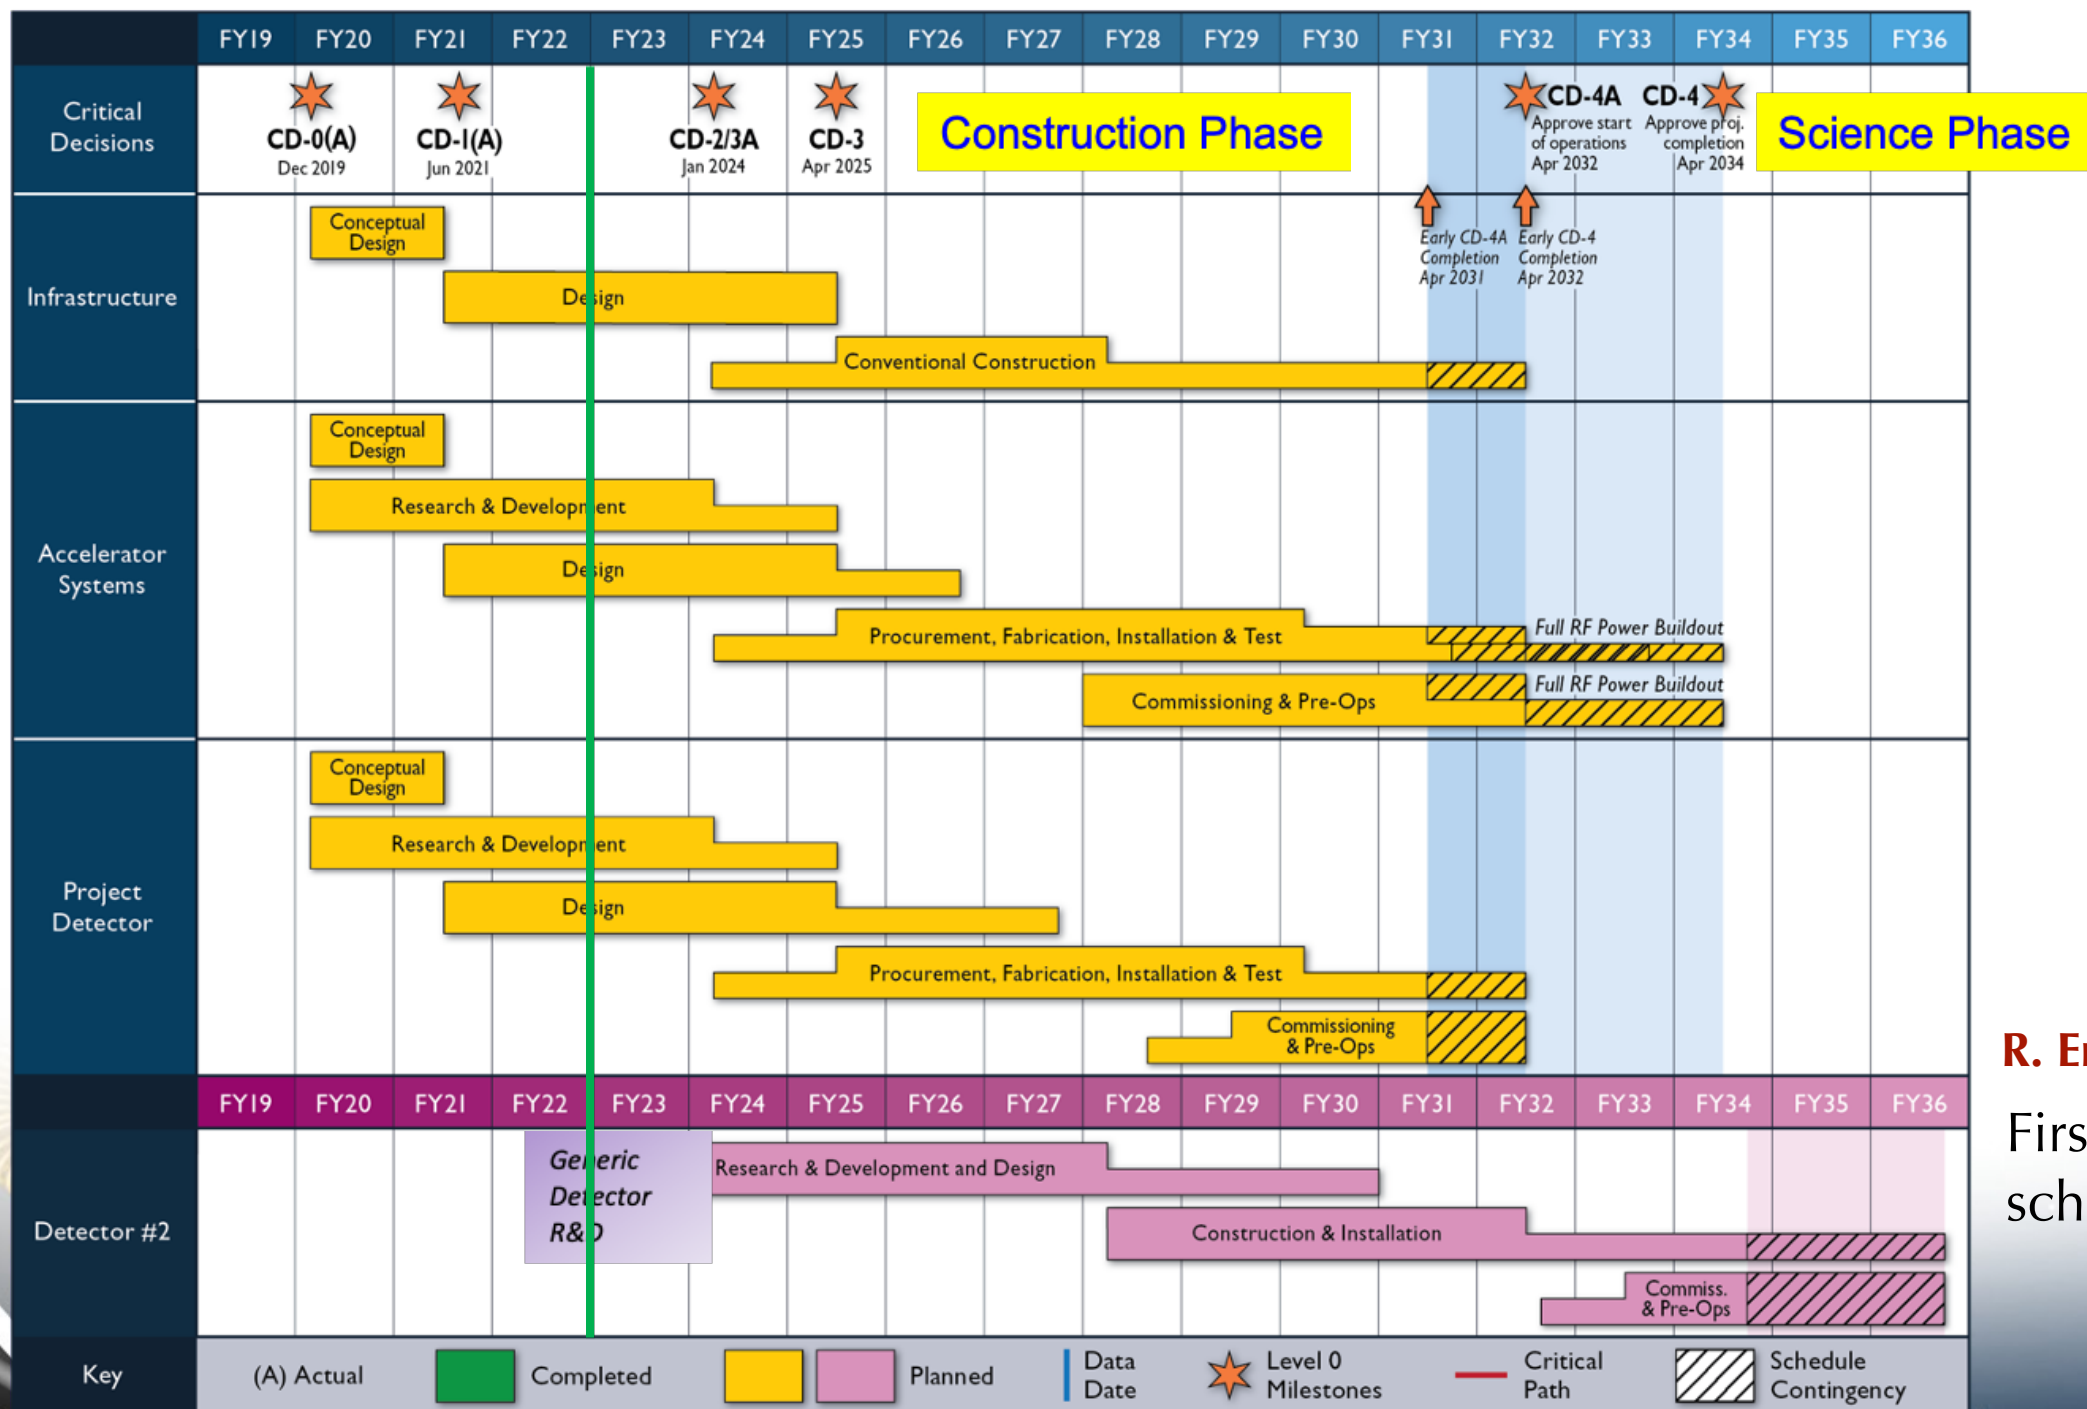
| | FY19 | FY20 | FY21 | FY22 | FY23 | FY24 | FY25 | FY26 | FY27 | FY28 | FY29 | FY30 | FY31 | FY32 | FY33 | FY34 | FY35 | FY36 |
|---|---|---|---|---|---|---|---|---|---|---|---|---|---|---|---|---|---|---|

Critical Decisions

CD-0(A) Dec 2019

CD-1(A) Jun 2021

CD-2/3A Jan 2024

CD-3 Apr 2025

Construction Phase

CD-4A Approve start of operations Apr 2032

CD-4 Approve proj. completion Apr 2034

Science Phase

Infrastructure

Conceptual Design

Design

Conventional Construction

Early CD-4A Completion Apr 2031

Early CD-4 Completion Apr 2032

Accelerator Systems

Conceptual Design

Research & Development

Design

Procurement, Fabrication, Installation & Test

Full RF Power Buildout

Commissioning & Pre-Ops

Full RF Power Buildout

Project Detector

Conceptual Design

Research & Development

Design

Procurement, Fabrication, Installation & Test

Commissioning & Pre-Ops

| | FY19 | FY20 | FY21 | FY22 | FY23 | FY24 | FY25 | FY26 | FY27 | FY28 | FY29 | FY30 | FY31 | FY32 | FY33 | FY34 | FY35 | FY36 |
|---|---|---|---|---|---|---|---|---|---|---|---|---|---|---|---|---|---|---|

Detector #2

Generic Detector R&D

Research & Development and Design

Construction & Installation

Commiss. & Pre-Ops

Key (A) Actual Completed Planned Data Date Level 0 Milestones Critical Path Schedule Contingency

R. E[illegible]

Firs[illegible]
sch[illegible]